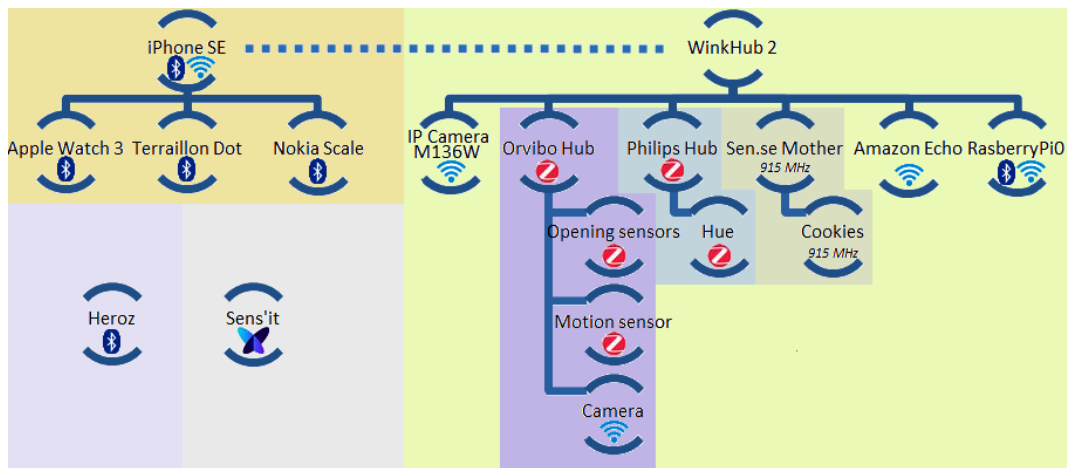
iPhone SE

WinkHub 2

Apple Watch 3

Terraillon Dot

Nokia Scale

IP Camera M136W

Orvibo Hub

Philips Hub

Sen.se Mother
915 MHz

Amazon Echo

RasberryPi0

Opening sensors

Hue

Cookies
915 MHz

Heroz

Sens'it

Motion sensor

Camera